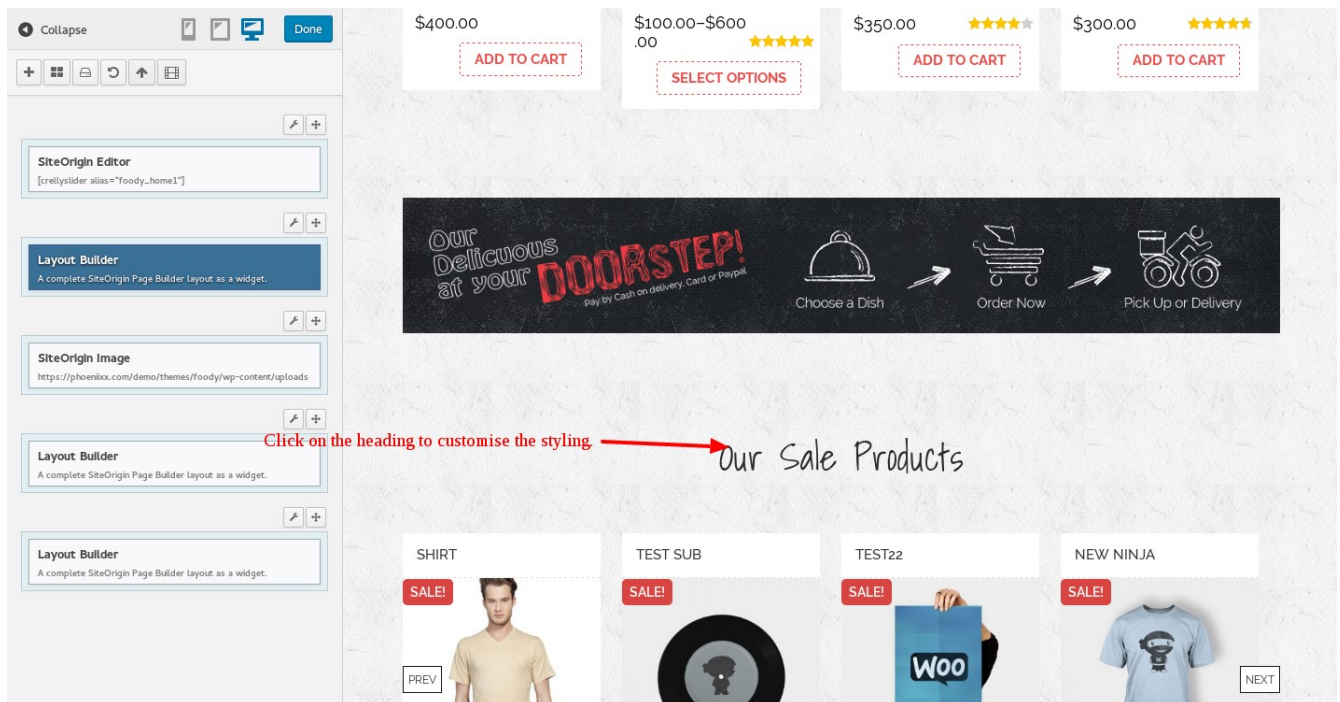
Collapse

Done

SiteOrigin Editor
[crellyslider alias="foody_home1"]

Layout Builder
A complete SiteOrigin Page Builder layout as a widget.

SiteOrigin Image
https://phoenixx.com/demo/themes/foody/wp-content/uploads

Layout Builder
A complete SiteOrigin Page Builder layout as a widget.

Layout Builder
A complete SiteOrigin Page Builder layout as a widget.

$400.00
ADD TO CART

$100.00–$600.00
SELECT OPTIONS

$350.00
ADD TO CART

$300.00
ADD TO CART

Our Delicuous at your DOORSTEP!
Pay by Cash on delivery, Card or Paypal
Choose a Dish
Order Now
Pick Up or Delivery

Click on the heading to customise the styling.

Our Sale Products

SHIRT
SALE!

TEST SUB
SALE!

TEST22
SALE!
Woo

NEW NINJA
SALE!

PREV
NEXT